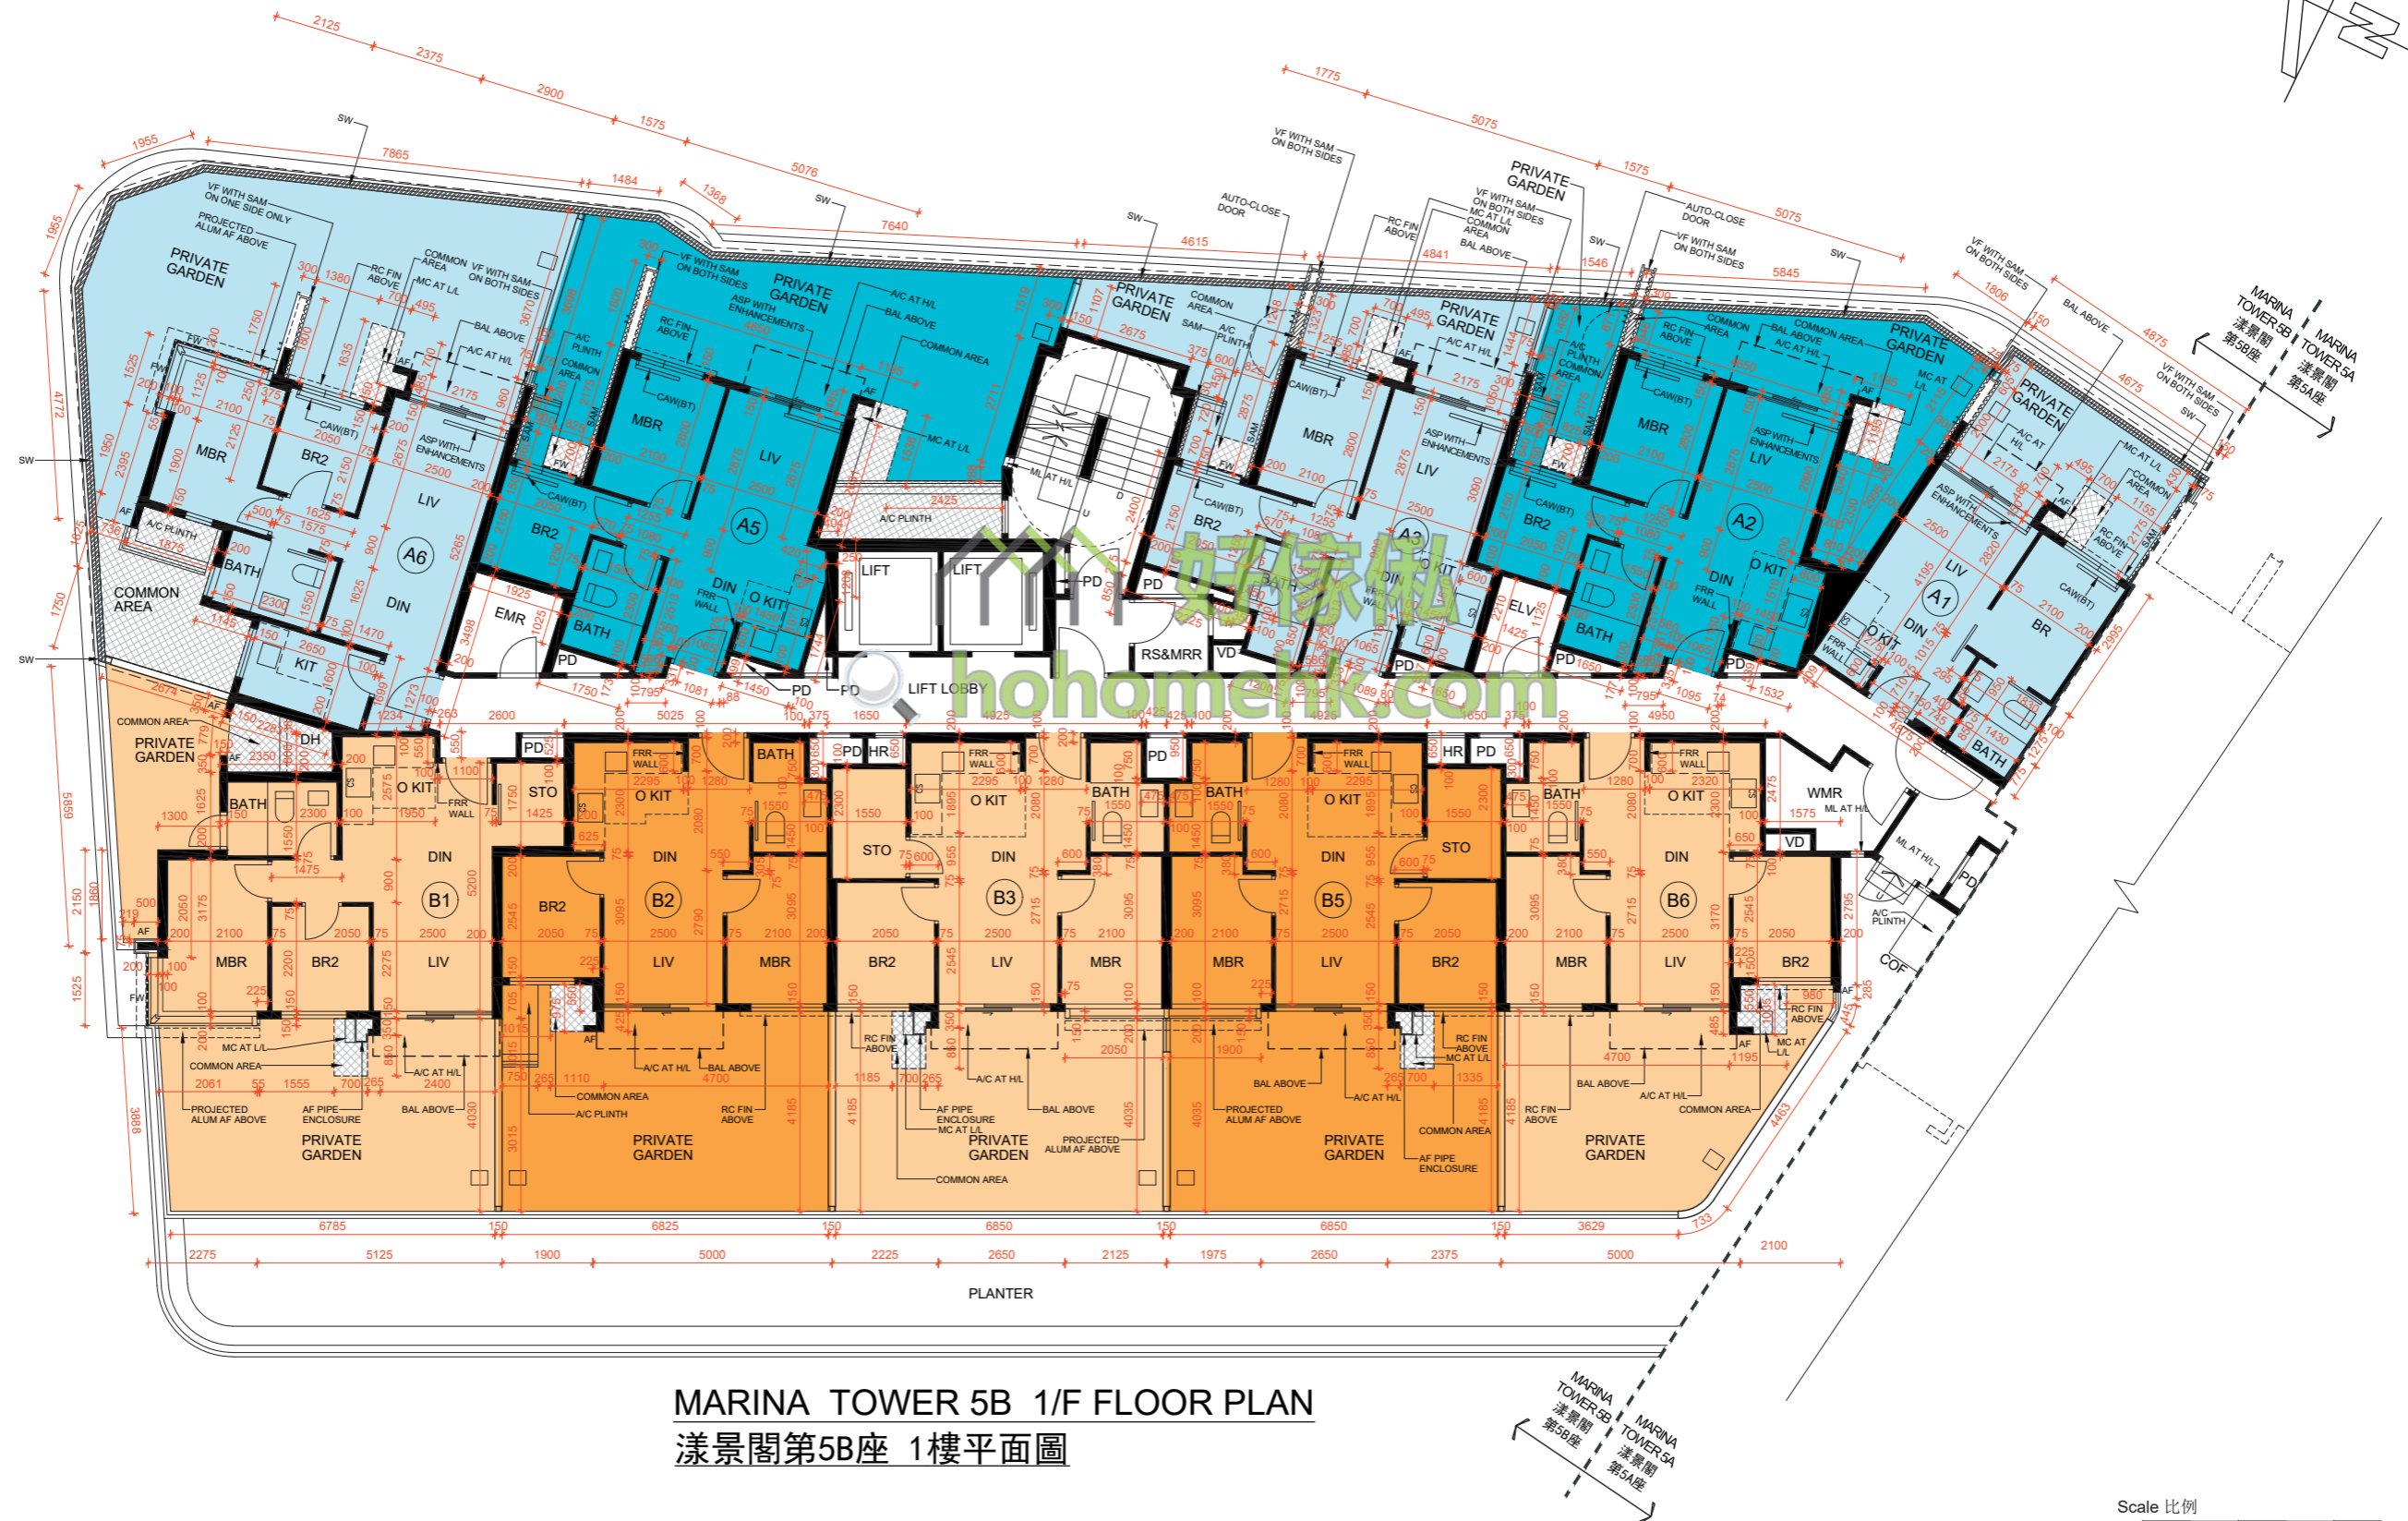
MARINA TOWER 5B 1/F FLOOR PLAN
漾景閣第5B座 1樓平面圖

A6 A5 A3 A2 A1
B1 B2 B3 B5 B6

PRIVATE GARDEN
COMMON AREA
MBR
BR2
BR
LIV
DIN
BATH
KIT
O KIT
STO
LIFT
LIFT LOBBY
EMR
RS&MRR
VD
PD
HR
DH
WMR
ELV
COF
PLANTER

MARINA TOWER 5B 漾景閣第5B座
MARINA TOWER 5A 漾景閣第5A座

好傢俬
hohomehk.com

Scale 比例